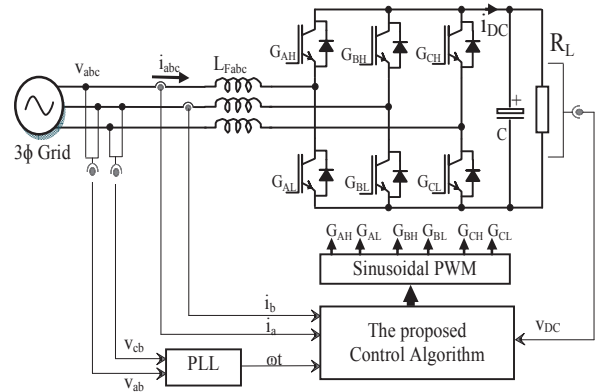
$v_{abc}$
$i_{abc}$
$L_{Fabc}$
$G_{AH}$
$G_{BH}$
$G_{CH}$
$i_{DC}$
$R_L$
+
C
3ϕ Grid
$G_{AL}$
$G_{BL}$
$G_{CL}$
$G_{AH}$ $G_{AL}$ $G_{BH}$ $G_{BL}$ $G_{CH}$ $G_{CL}$
Sinusoidal PWM
$i_b$
$i_a$
$v_{DC}$
The proposed Control Algorithm
$v_{cb}$
PLL
$\omega t$
$v_{ab}$